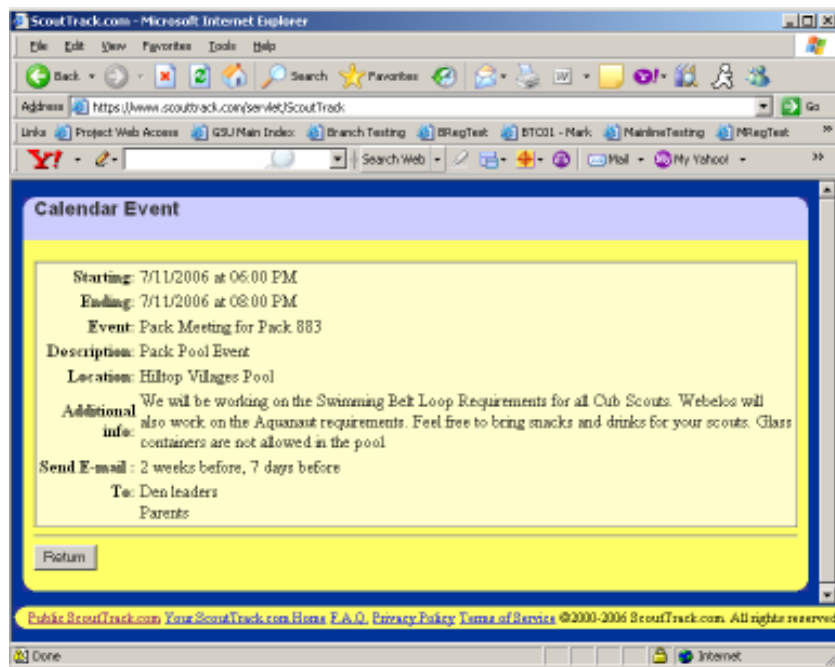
ScoutTrack.com - Microsoft Internet Explorer

File Edit View Favorites Tools Help

Back Search Favorites

Address https://www.scouttrack.com/servlet/ScoutTrack Go

Links Project Web Access GSU Main Index Branch Testing BRegTest BTC01 - Mark MainlineTesting MRegTest

Y! Search Web Mail My Yahoo!

Calendar Event

| | |
|---|---|
| Starting: | 7/11/2006 at 06:00 PM |
| Ending: | 7/11/2006 at 08:00 PM |
| Event: | Pack Meeting for Pack 883 |
| Description: | Pack Pool Event |
| Location: | Hilltop Villages Pool |
| Additional info: | We will be working on the Swimming Belt Loop Requirements for all Cub Scouts. Webelos will also work on the Aquanaut requirements. Feel free to bring snacks and drinks for your scouts. Glass containers are not allowed in the pool |
| Send E-mail: | 2 weeks before, 7 days before |
| To: | Den leaders<br>Parents |

Return

Public ScoutTrack.com Your ScoutTrack.com Home F.A.Q. Privacy Policy Terms of Service ©2000-2006 ScoutTrack.com. All rights reserved

Done Internet